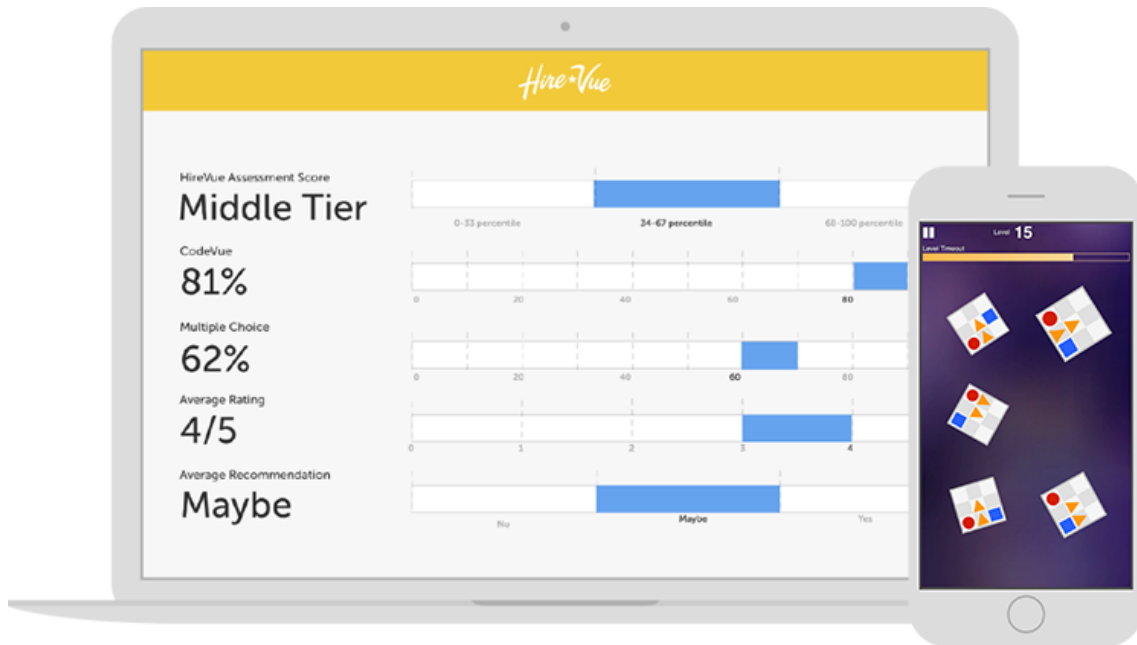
HireVue

HireVue Assessment Score
Middle Tier
0-33 percentile
34-67 percentile
68-100 percentile

CodeVue
81%
0
20
40
60
80

Multiple Choice
62%
0
20
40
60
80

Average Rating
4/5
0
1
2
3
4

Average Recommendation
Maybe
No
Maybe
Yes

Level 15
Level Timeout